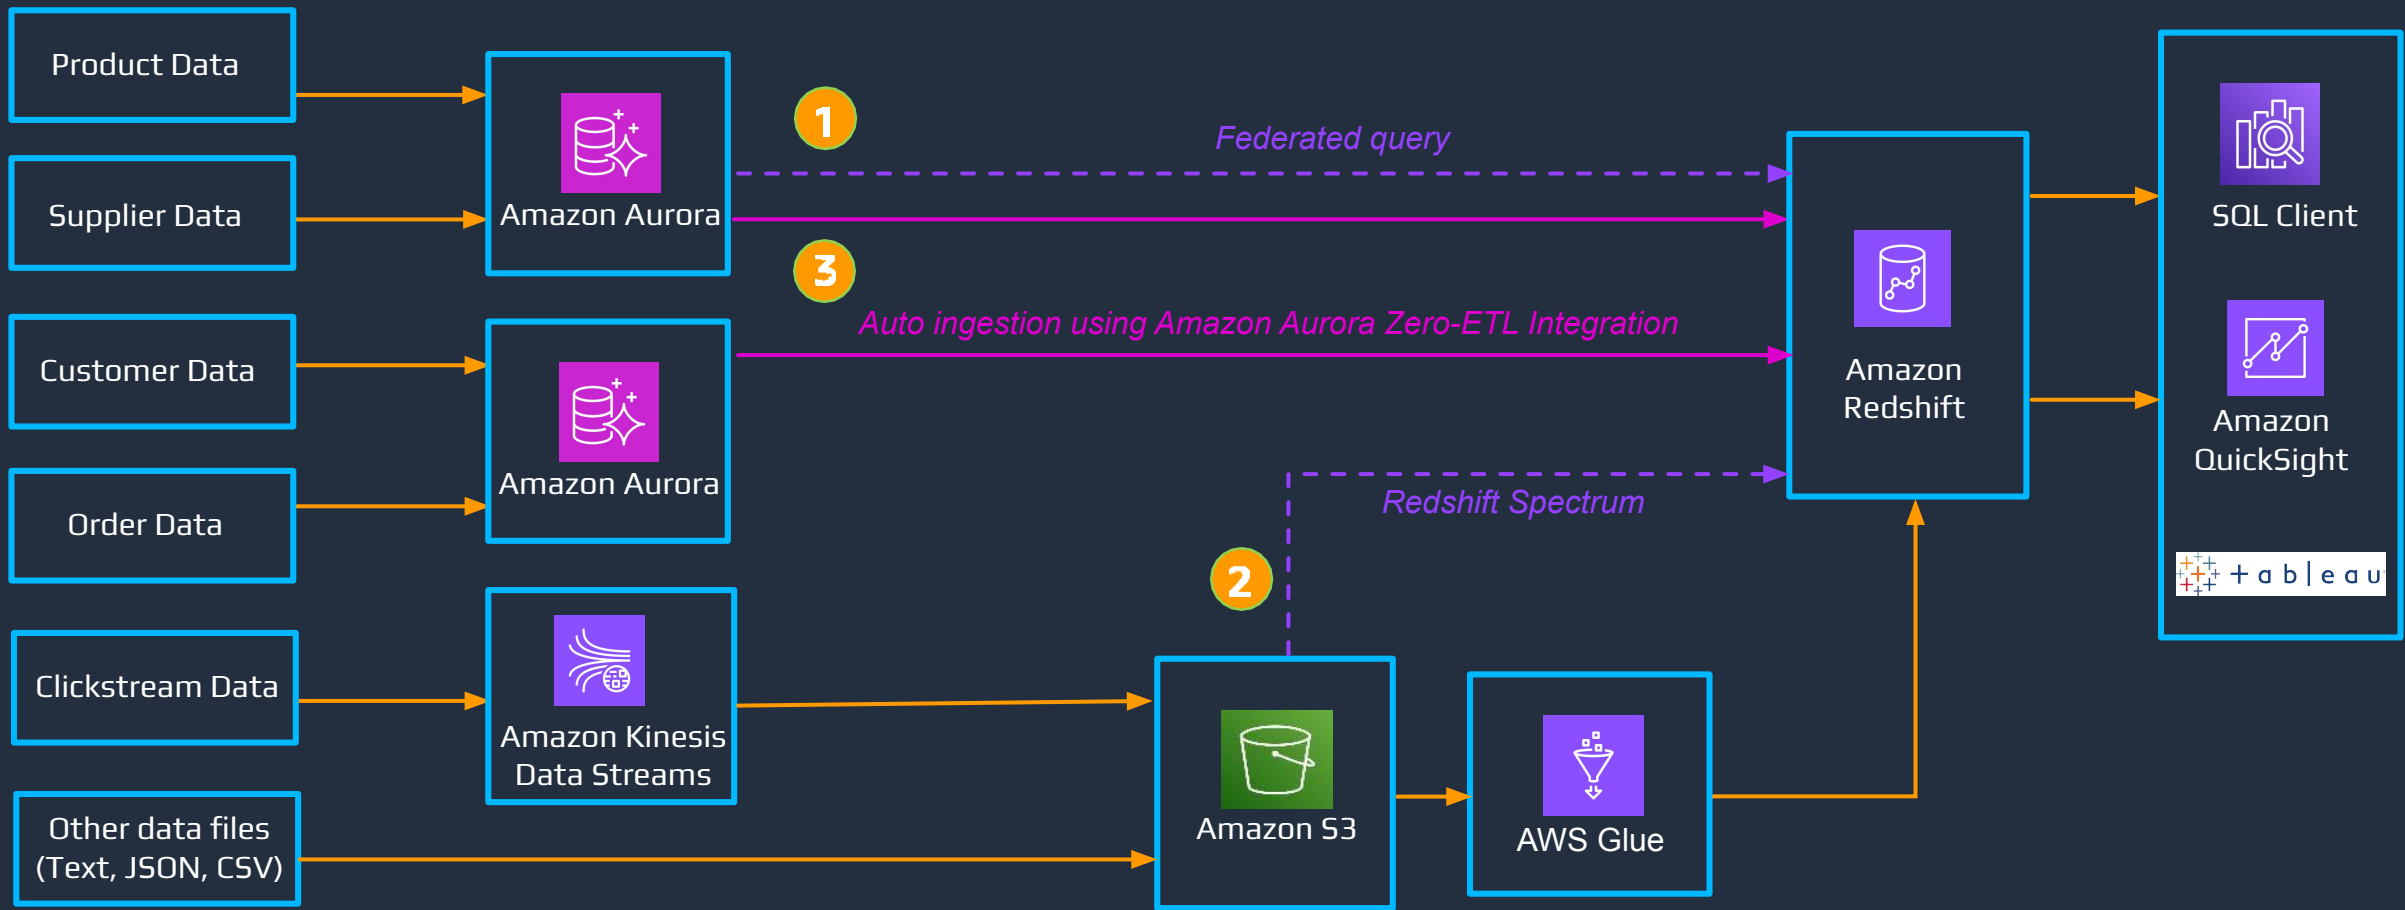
Product Data

Supplier Data

Customer Data

Order Data

Clickstream Data

Other data files (Text, JSON, CSV)

Amazon Aurora

Amazon Aurora

Amazon Kinesis Data Streams

1

Federated query

3

Auto ingestion using Amazon Aurora Zero-ETL Integration

2

Redshift Spectrum

Amazon S3

AWS Glue

Amazon Redshift

SQL Client

Amazon QuickSight

+ a b | e a u